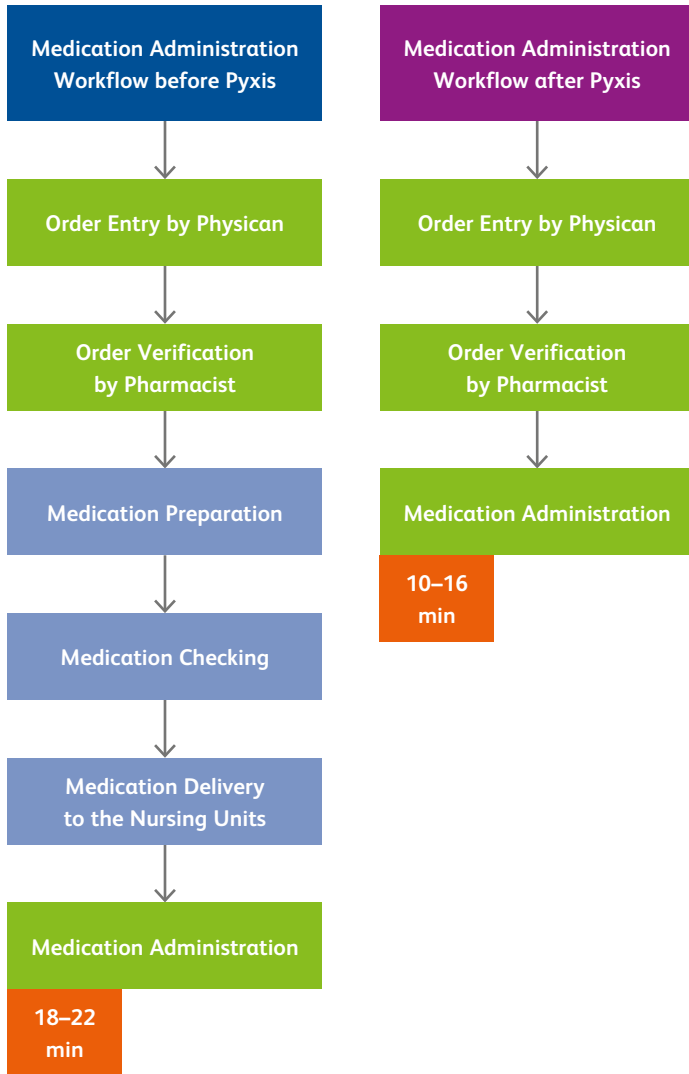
Medication Administration Workflow before Pyxis

Order Entry by Physican

Order Verification by Pharmacist

Medication Preparation

Medication Checking

Medication Delivery to the Nursing Units

Medication Administration

18–22 min

Medication Administration Workflow after Pyxis

Order Entry by Physican

Order Verification by Pharmacist

Medication Administration

10–16 min